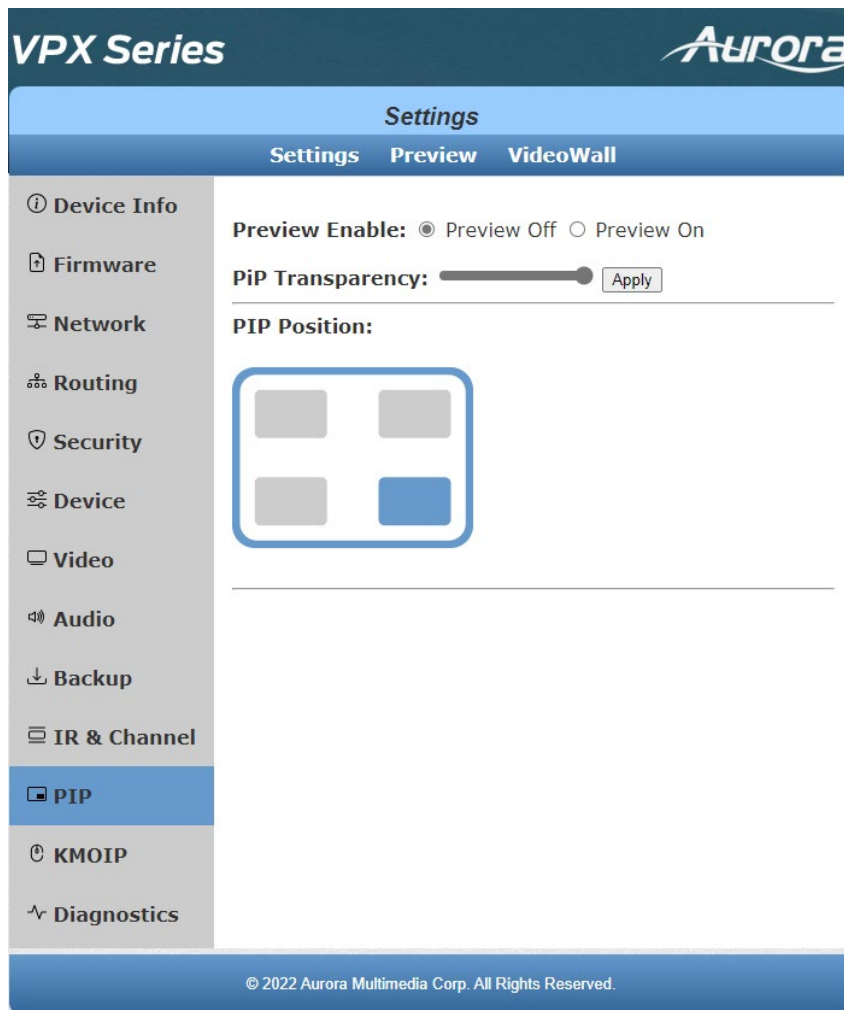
VPX Series

Aurora

Settings

Settings Preview VideoWall

Device Info

Firmware

Network

Routing

Security

Device

Video

Audio

Backup

IR & Channel

PIP

KMOIP

Diagnostics

Preview Enable: Preview Off Preview On

PiP Transparency: Apply

PIP Position:

© 2022 Aurora Multimedia Corp. All Rights Reserved.